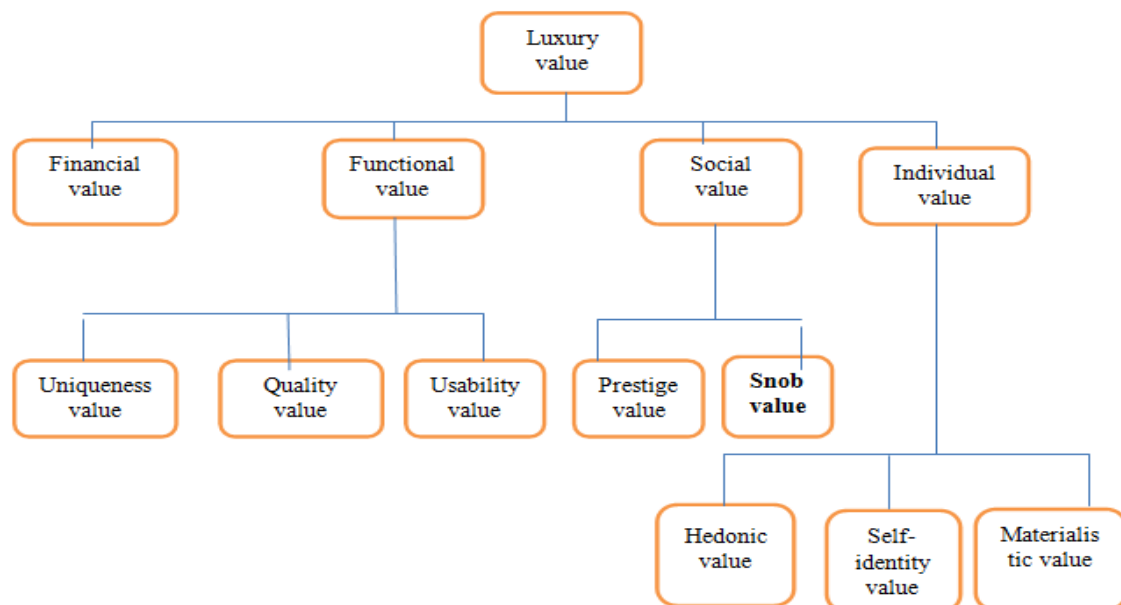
Luxury value

Financial value

Functional value

Social value

Individual value

Uniqueness value

Quality value

Usability value

Prestige value

**Snob value**

Hedonic value

Self-identity value

Materialistic value